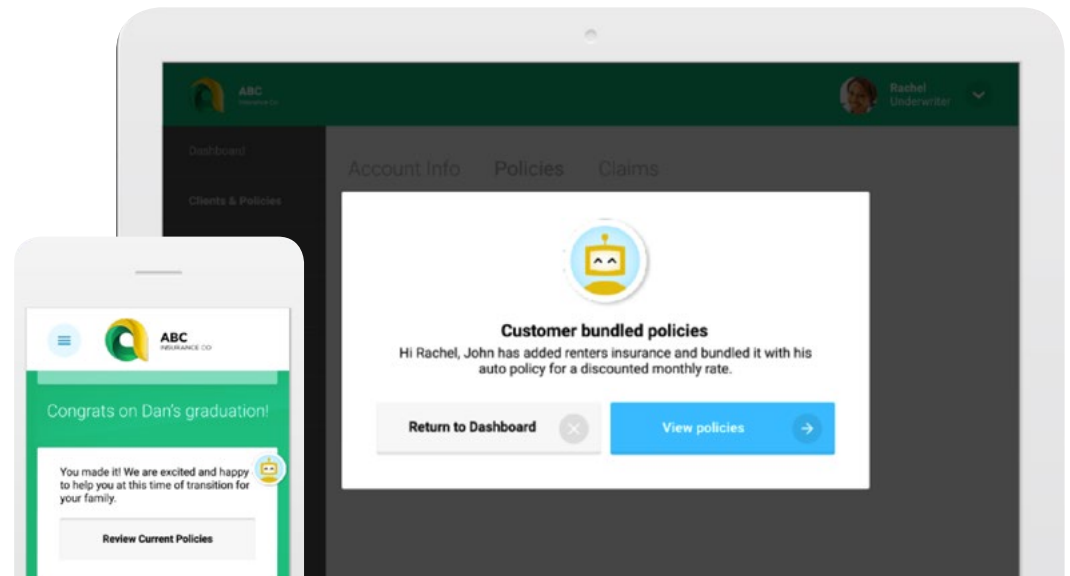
ABC
INSURANCE CO

Rachel
Underwriter

Dashboard

Clients & Policies

Account Info Policies Claims

Customer bundled policies

Hi Rachel, John has added renters insurance and bundled it with his auto policy for a discounted monthly rate.

Return to Dashboard

View policies

ABC
INSURANCE CO

Congrats on Dan's graduation!

You made it! We are excited and happy to help you at this time of transition for your family.

Review Current Policies